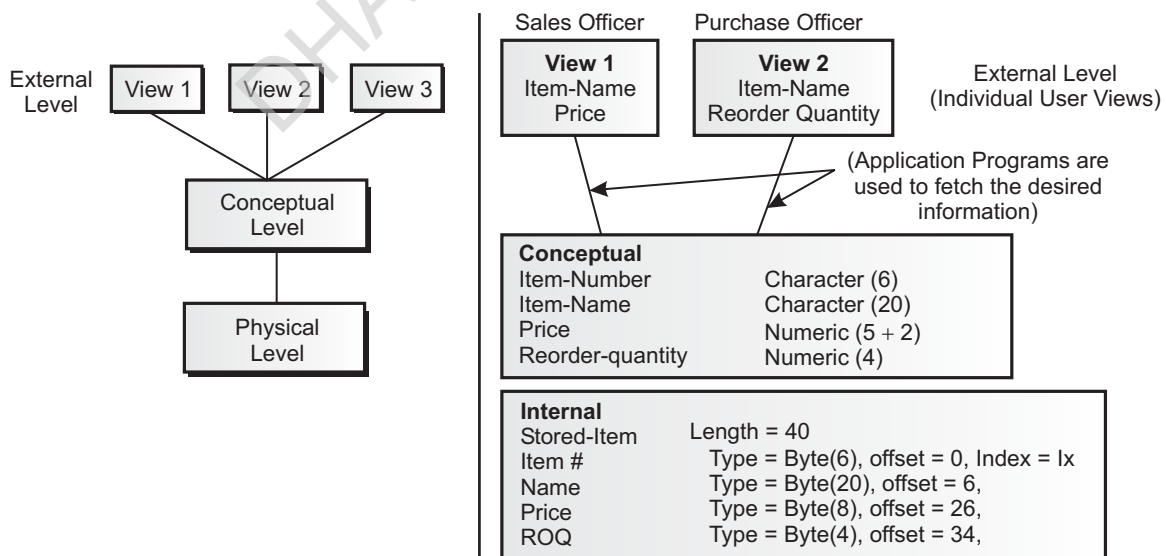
External Level

View 1

View 2

View 3

Conceptual Level

Physical Level

Sales Officer

Purchase Officer

**View 1**
Item-Name
Price

**View 2**
Item-Name
Reorder Quantity

External Level
(Individual User Views)

(Application Programs are used to fetch the desired information)

**Conceptual**

| | |
|---|---|
| Item-Number | Character (6) |
| Item-Name | Character (20) |
| Price | Numeric (5 + 2) |
| Reorder-quantity | Numeric (4) |

**Internal**

| | |
|---|---|
| Stored-Item | Length = 40 |
| Item # | Type = Byte(6), offset = 0, Index = Ix |
| Name | Type = Byte(20), offset = 6, |
| Price | Type = Byte(8), offset = 26, |
| ROQ | Type = Byte(4), offset = 34, |